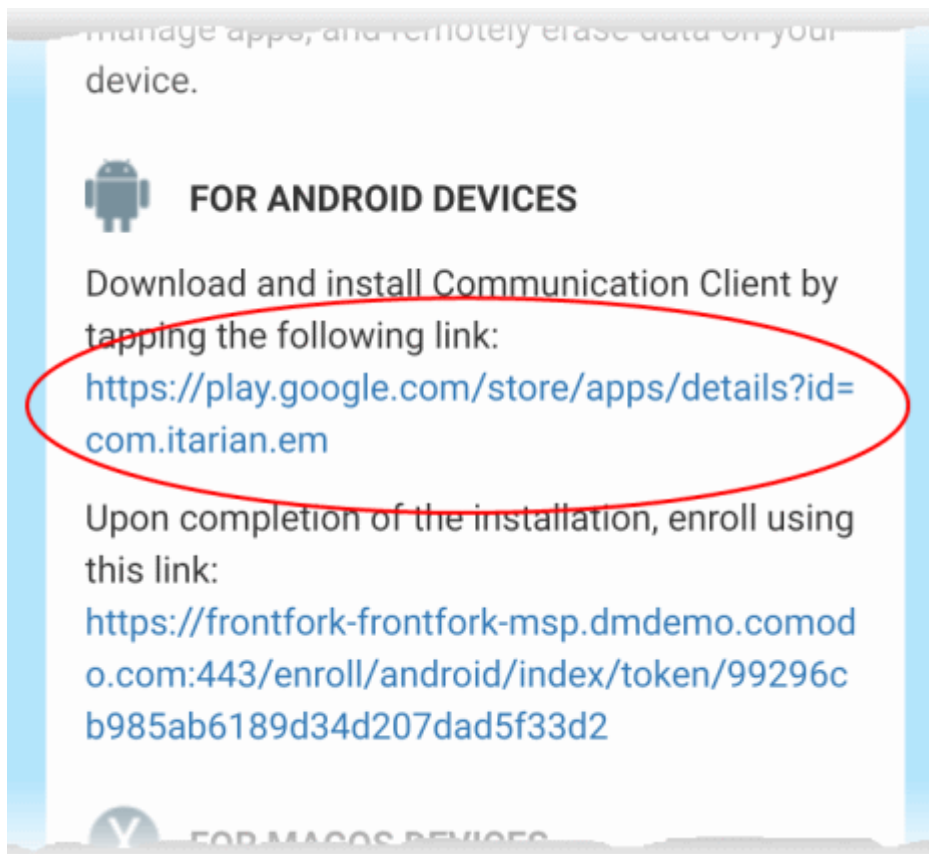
manage apps, and remotely erase data on your device.

FOR ANDROID DEVICES

Download and install Communication Client by tapping the following link: https://play.google.com/store/apps/details?id=com.itarian.em

Upon completion of the installation, enroll using this link: https://frontfork-frontfork-msp.dmdemo.comodo.com:443/enroll/android/index/token/99296cb985ab6189d34d207dad5f33d2

FOR MACOS DEVICES